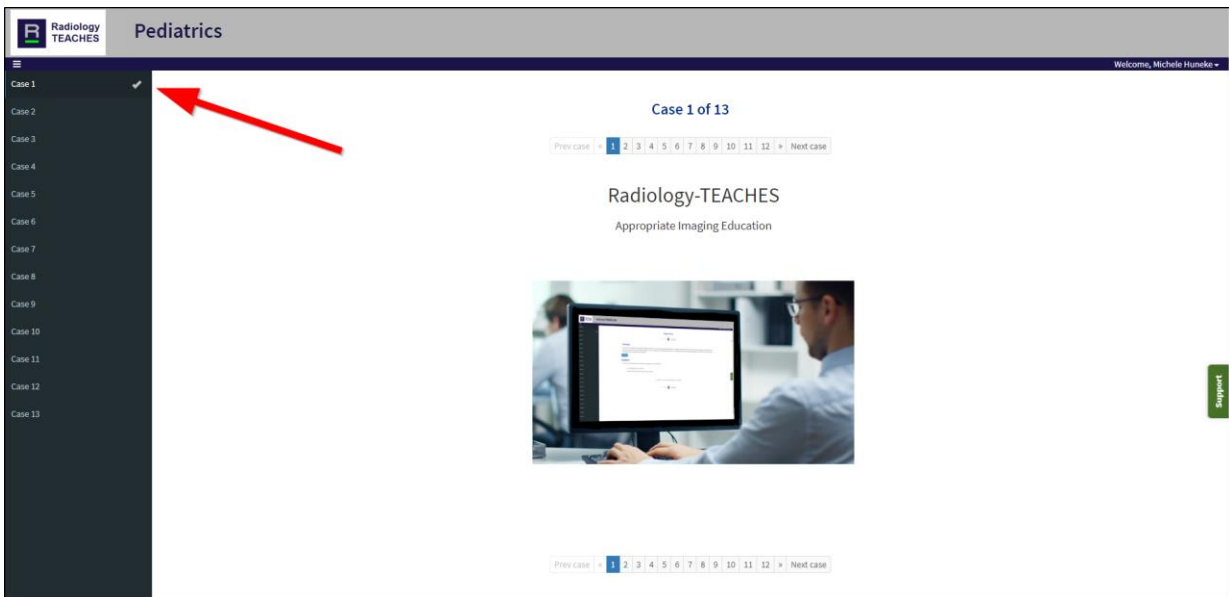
Radiology TEACHES

Pediatrics

Welcome, Michele Huneke

Case 1 ✔
Case 2
Case 3
Case 4
Case 5
Case 6
Case 7
Case 8
Case 9
Case 10
Case 11
Case 12
Case 13

Case 1 of 13

Prev case « 1 2 3 4 5 6 7 8 9 10 11 12 » Next case

Radiology-TEACHES

Appropriate Imaging Education

Support

Prev case « 1 2 3 4 5 6 7 8 9 10 11 12 » Next case